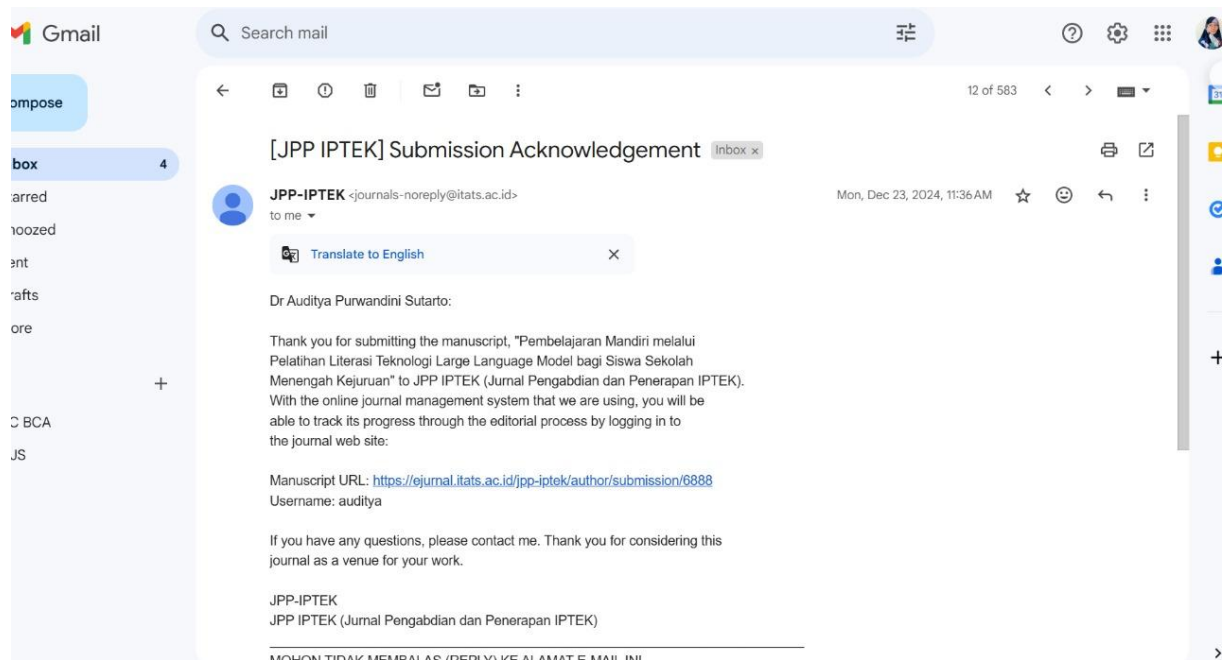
Gmail

Search mail

ompose

box 4

arred

oozed

ent

afts

ore

C BCA

JS

12 of 583

[JPP IPTEK] Submission Acknowledgement Inbox ×

JPP-IPTEK <journals-noreply@itats.ac.id>

to me

Mon, Dec 23, 2024, 11:36 AM

Translate to English

Dr Auditya Purwandini Sutarto:

Thank you for submitting the manuscript, "Pembelajaran Mandiri melalui Pelatihan Literasi Teknologi Large Language Model bagi Siswa Sekolah Menengah Kejuruan" to JPP IPTEK (Jurnal Pengabdian dan Penerapan IPTEK). With the online journal management system that we are using, you will be able to track its progress through the editorial process by logging in to the journal web site:

Manuscript URL: https://ejurnal.itats.ac.id/jpp-iptek/author/submission/6888
Username: auditya

If you have any questions, please contact me. Thank you for considering this journal as a venue for your work.

JPP-IPTEK
JPP IPTEK (Jurnal Pengabdian dan Penerapan IPTEK)

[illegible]